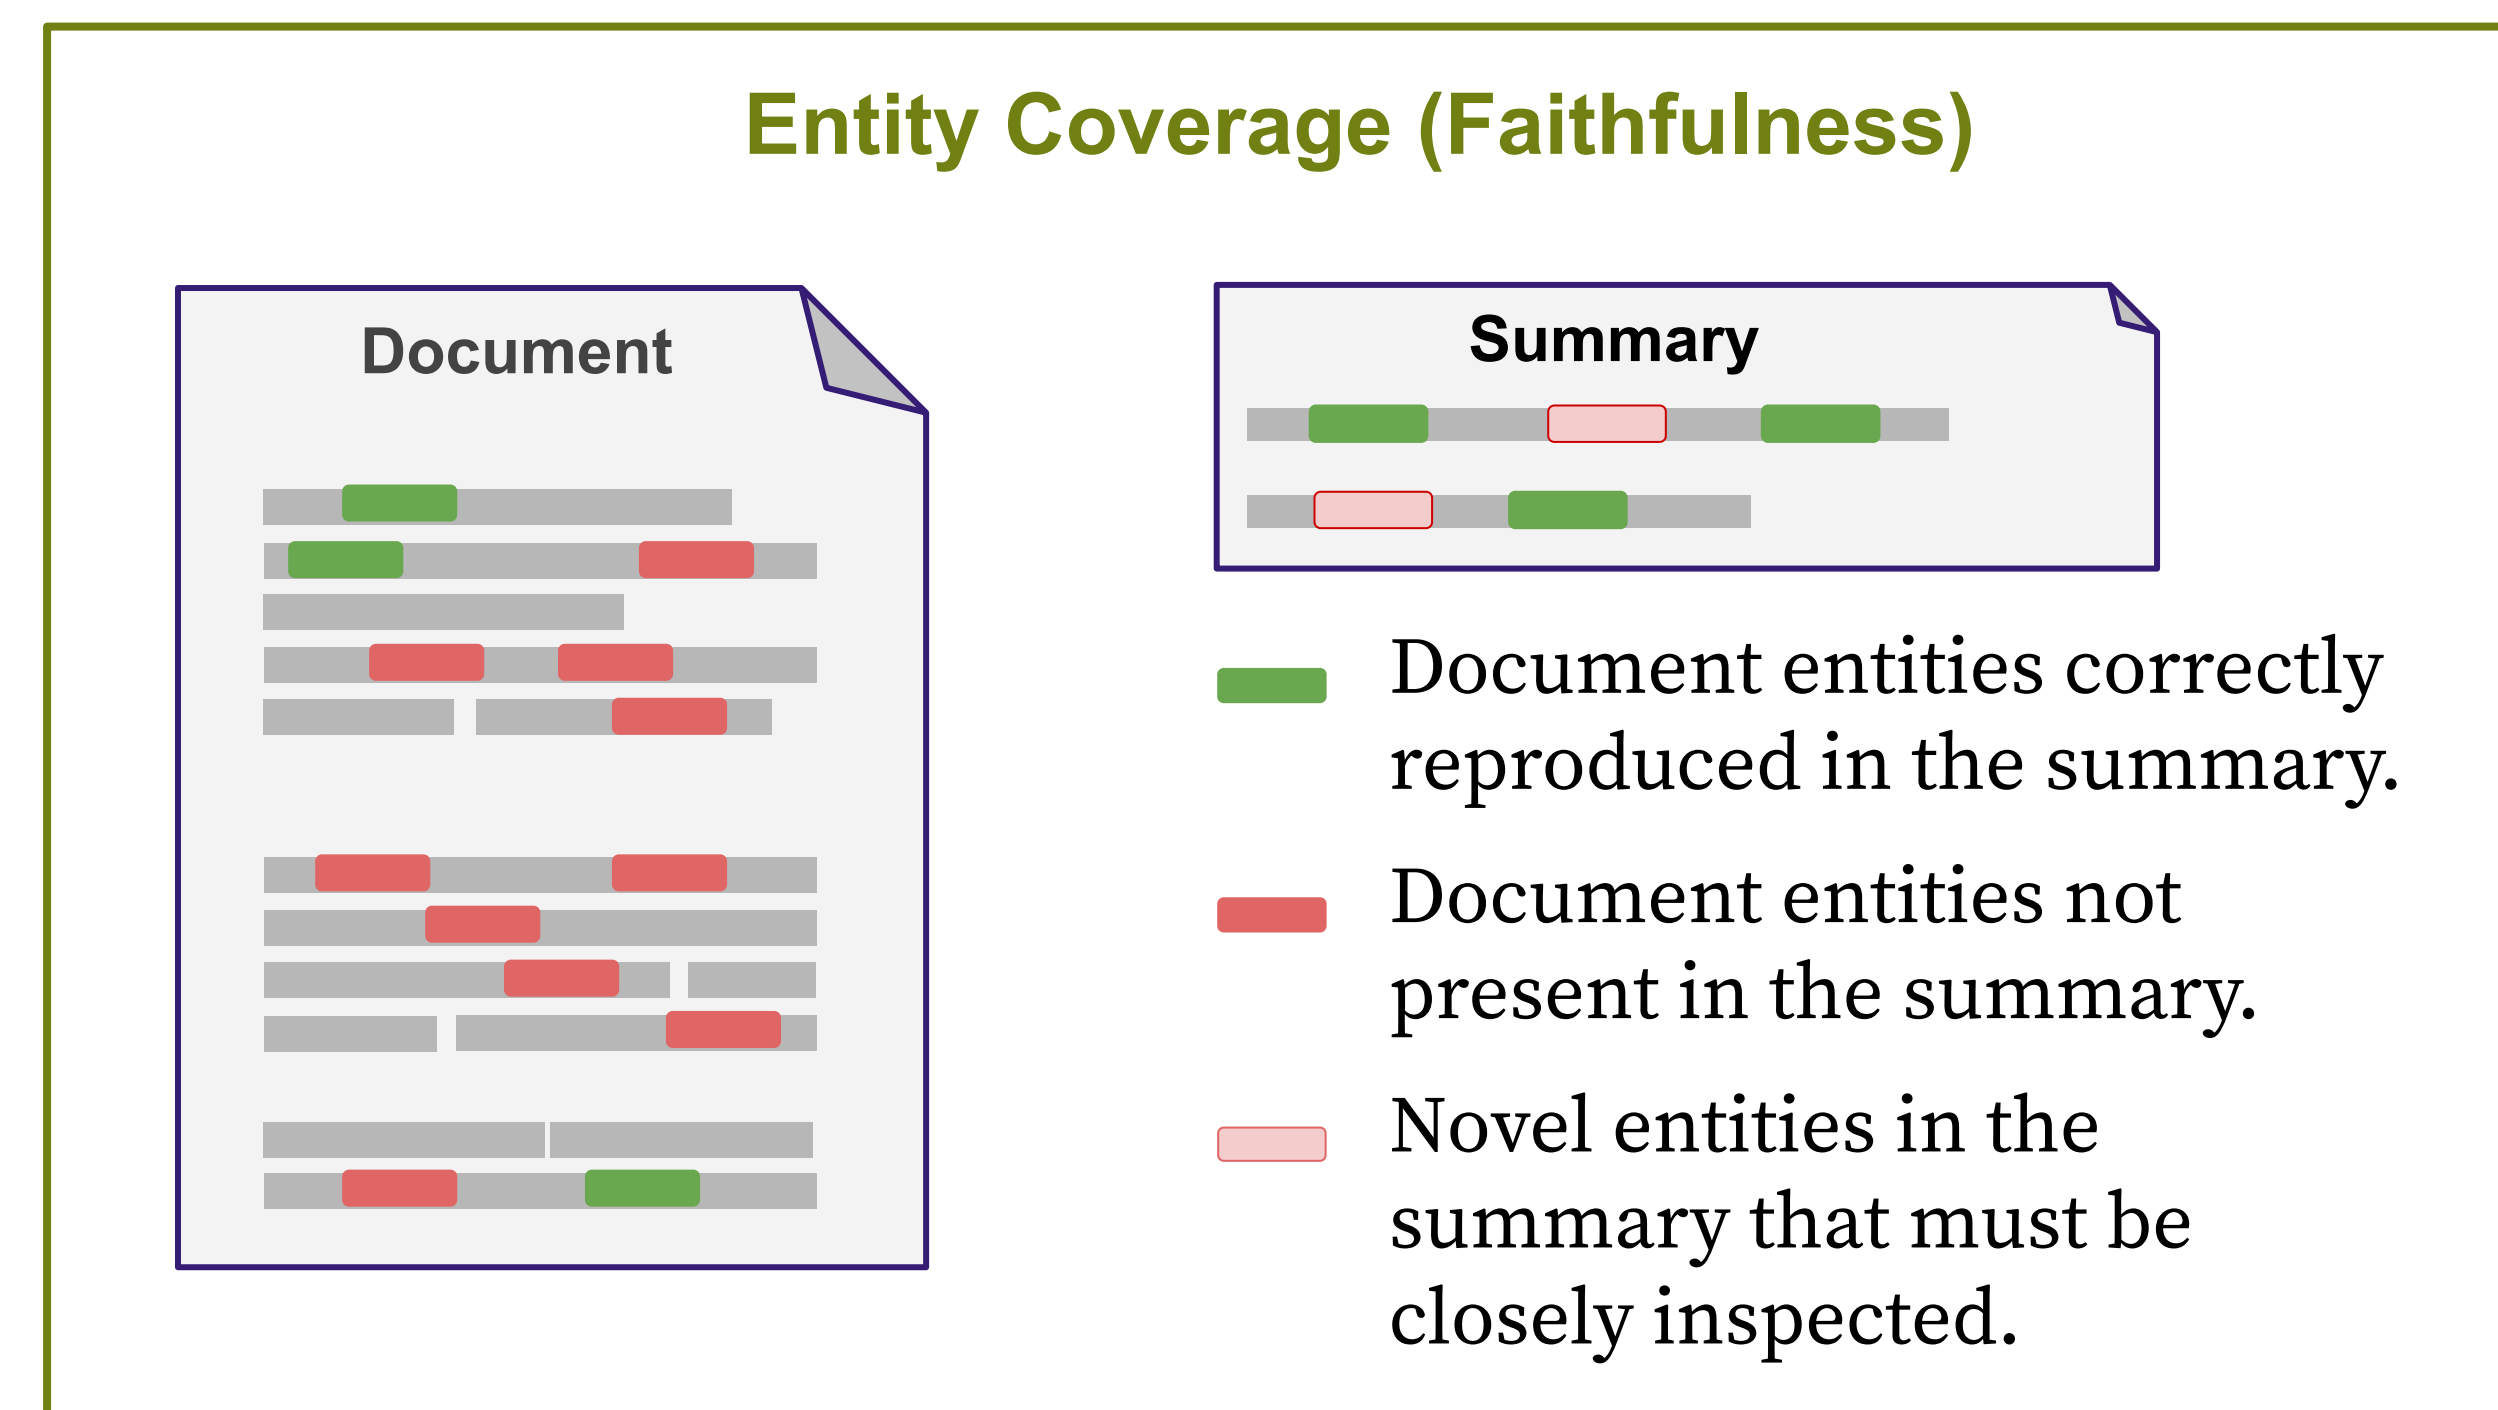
Entity Coverage (Faithfulness)

Document

Summary

Document entities correctly reproduced in the summary.

Document entities not present in the summary.

Novel entities in the summary that must be closely inspected.